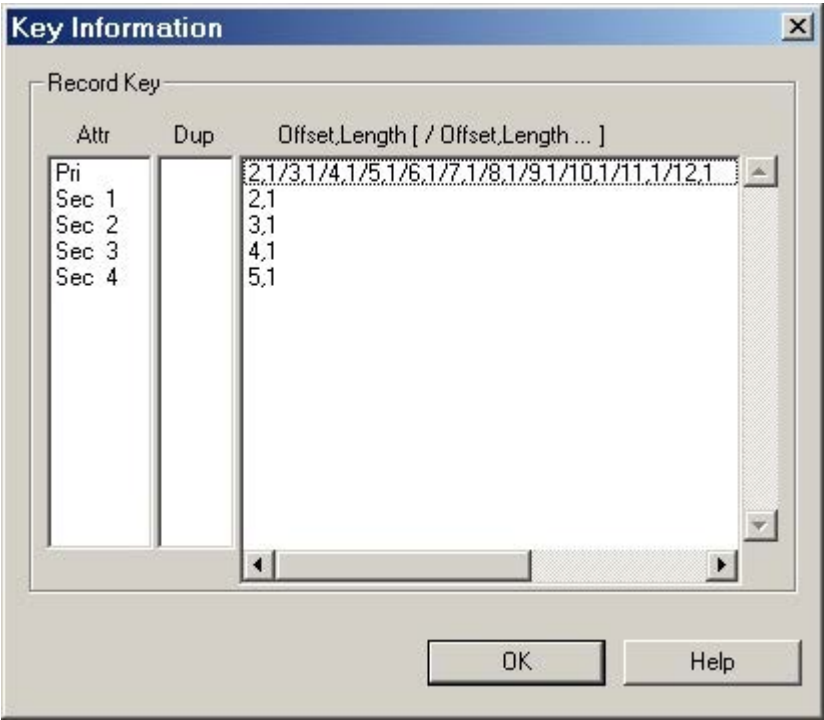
Key Information

Record Key

Attr

Dup

Offset,Length [ / Offset,Length ... ]

| Attr | Dup | Offset,Length [ / Offset,Length ... ] |
|---|---|---|
| Pri | | 2,1/3,1/4,1/5,1/6,1/7,1/8,1/9,1/10,1/11,1/12,1 |
| Sec 1 | | 2,1 |
| Sec 2 | | 3,1 |
| Sec 3 | | 4,1 |
| Sec 4 | | 5,1 |

OK

Help